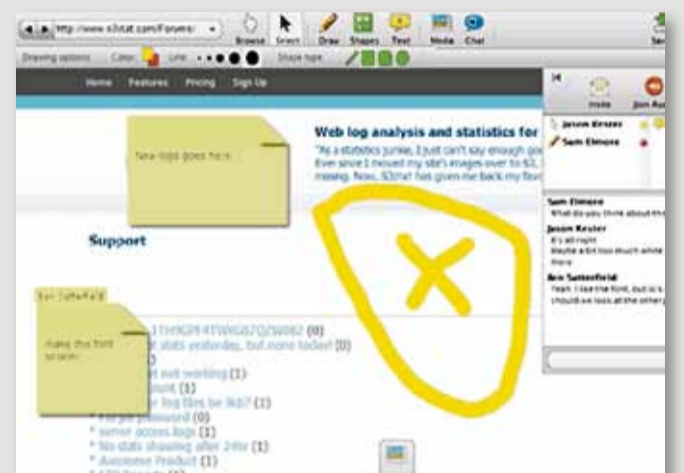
http://www.s3stat.com/Forums/ Browse Select Draw Shapes Text Media Chat Se

Drawing options Color Line Shape type

Home Features Pricing Sign Up

Invite Join Au

Jason Kester
Sam Elmore

New logo goes here

Web log analysis and statistics for

"As a statistics junkie, I just can't say enough go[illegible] Ever since I moved my site's images over to S3, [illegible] missing. Now, S3stat has given me back my flo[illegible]

Sam Elmore
What do you think about th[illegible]

Jason Kester
It's all right
maybe a bit too much white
there

Ben Satterfield
Yeah, I like the font, but is i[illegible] should we look at the other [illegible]

Support

Ben Satterfield

make this font smaller

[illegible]1THXGPF4TWXG8ZQZW082 (0)
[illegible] stats yesterday, but none today! (0)
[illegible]
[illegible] not working (1)
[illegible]ount (1)
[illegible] log files be 0kb? (1)
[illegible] password (0)
* server access logs (1)
* No stats showing after 24hr (1)
* Awesome Product (1)
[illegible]